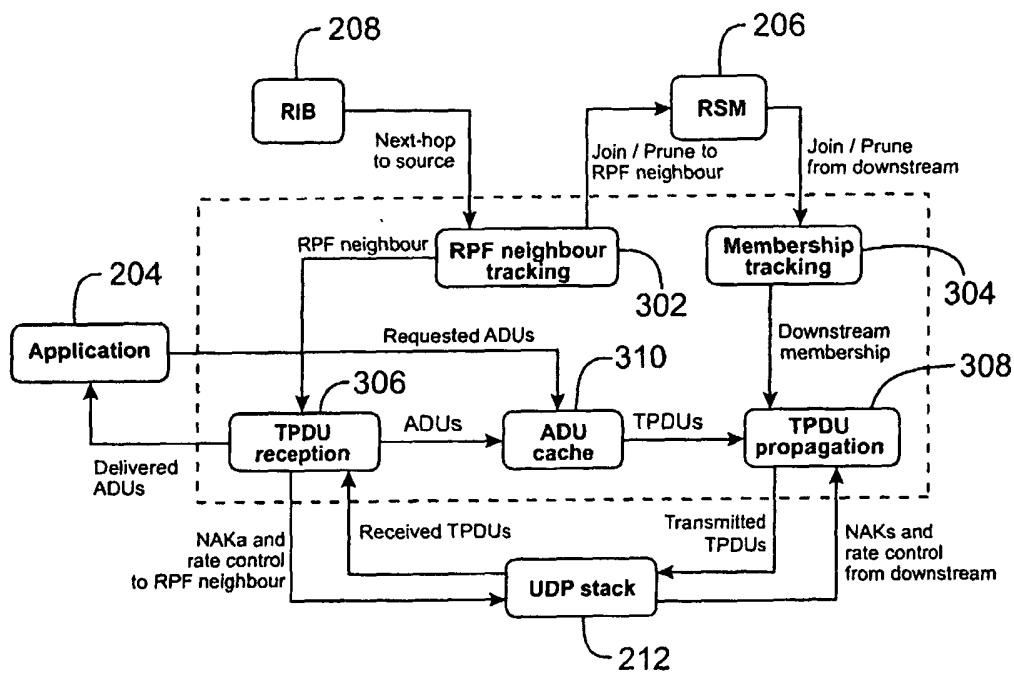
208

RIB

Next-hop to source

206

RSM

Join / Prune to RPF neighbour

Join / Prune from downstream

RPF neighbour

RPF neighbour tracking

302

Membership tracking

304

204

Application

Requested ADUs

310

Downstream membership

308

306

TPDU reception

ADUs

ADU cache

TPDUs

TPDU propagation

Delivered ADUs

NAKa and rate control to RPF neighbour

Received TPDUs

Transmitted TPDUs

NAKs and rate control from downstream

UDP stack

212